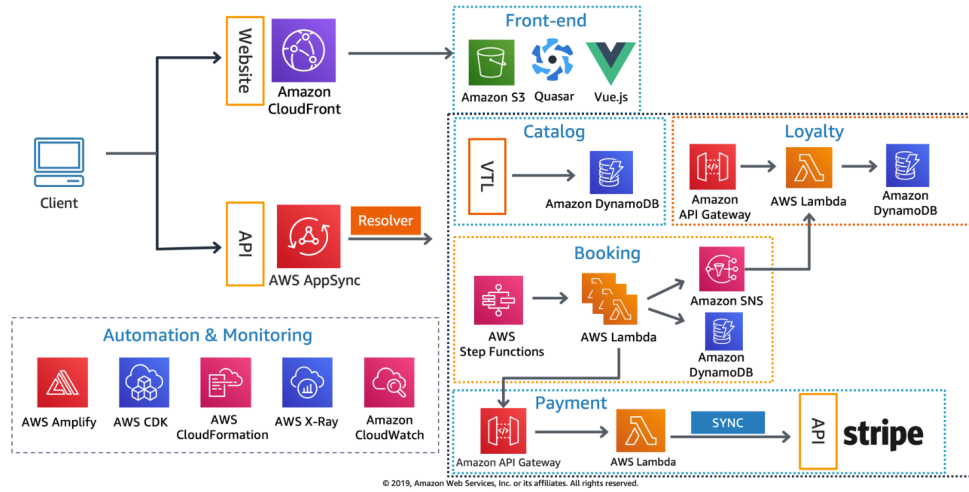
Client

Website

Amazon CloudFront

API

AWS AppSync

Resolver

Front-end

Amazon S3

Quasar

Vue.js

Catalog

VTL

Amazon DynamoDB

Loyalty

Amazon API Gateway

AWS Lambda

Amazon DynamoDB

Booking

AWS Step Functions

AWS Lambda

Amazon SNS

Amazon DynamoDB

Automation & Monitoring

AWS Amplify

AWS CDK

AWS CloudFormation

AWS X-Ray

Amazon CloudWatch

Payment

Amazon API Gateway

AWS Lambda

SYNC

API

stripe

© 2019, Amazon Web Services, Inc. or its affiliates. All rights reserved.